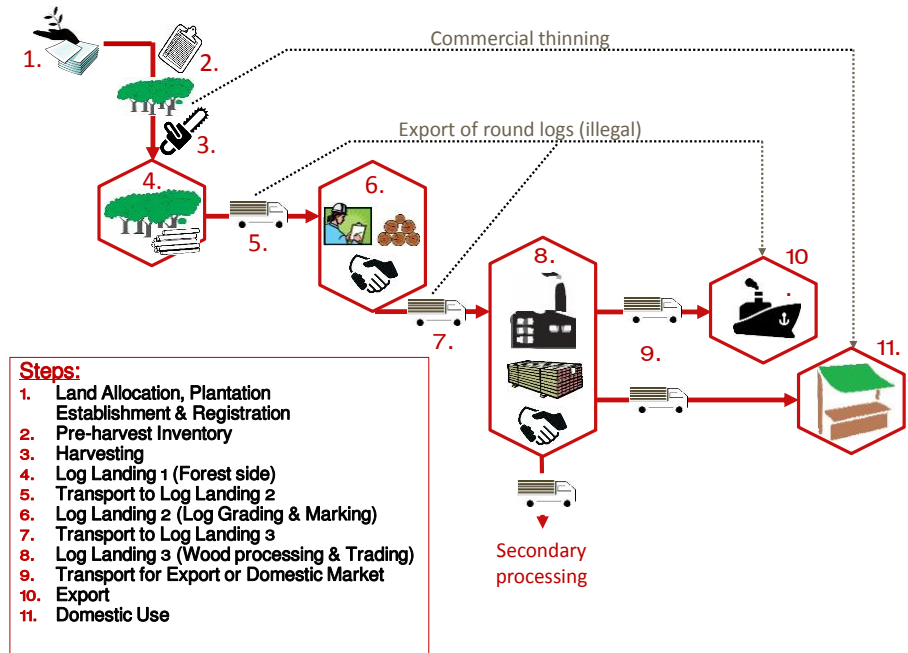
1.
2.
Commercial thinning
3.
Export of round logs (illegal)
4.
5.
6.
7.
8.
9.
10
11.

Steps:
1. Land Allocation, Plantation Establishment & Registration
2. Pre-harvest Inventory
3. Harvesting
4. Log Landing 1 (Forest side)
5. Transport to Log Landing 2
6. Log Landing 2 (Log Grading & Marking)
7. Transport to Log Landing 3
8. Log Landing 3 (Wood processing & Trading)
9. Transport for Export or Domestic Market
10. Export
11. Domestic Use

Secondary processing